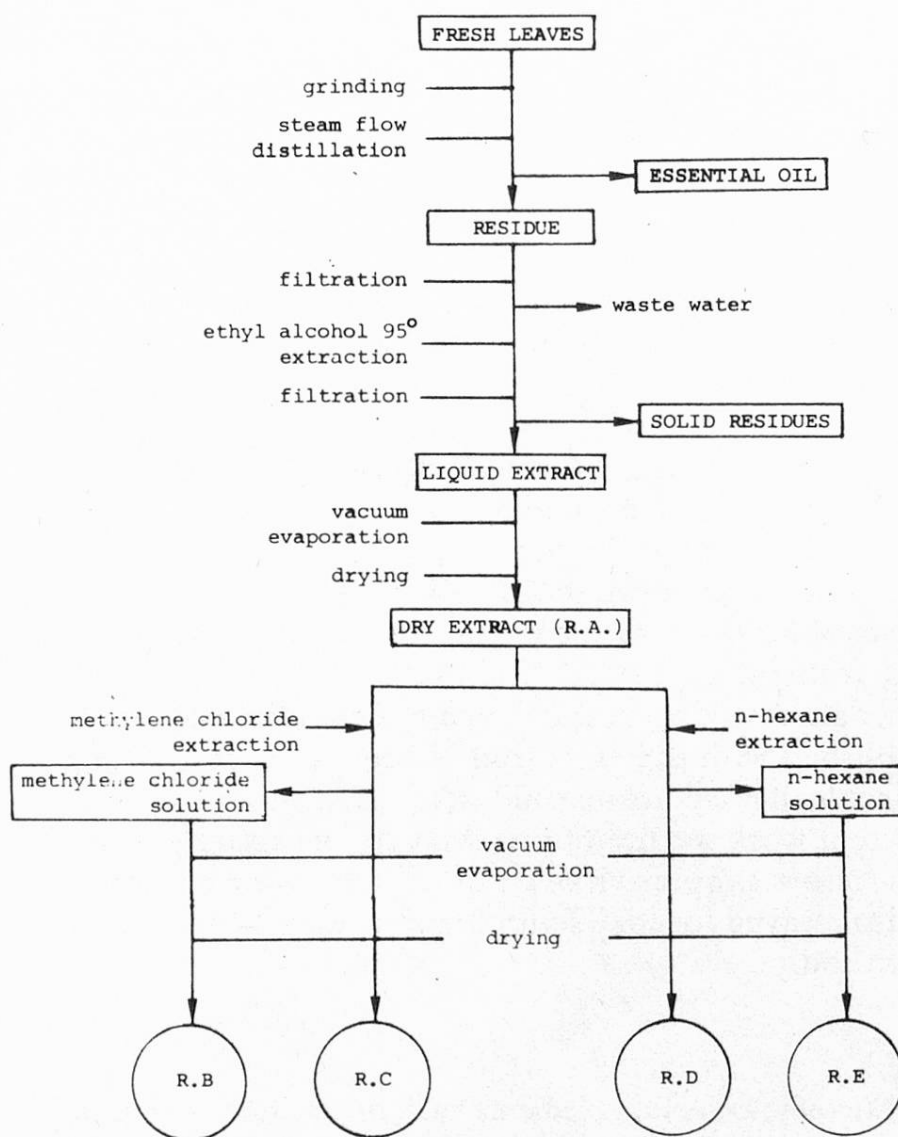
FRESH LEAVES

grinding

steam flow distillation

ESSENTIAL OIL

RESIDUE

filtration

waste water

ethyl alcohol 95$^{o}$ extraction

filtration

SOLID RESIDUES

LIQUID EXTRACT

vacuum evaporation

drying

DRY EXTRACT (R.A.)

methylene chloride extraction

n-hexane extraction

methylene chloride solution

n-hexane solution

vacuum evaporation

drying

R.B

R.C

R.D

R.E